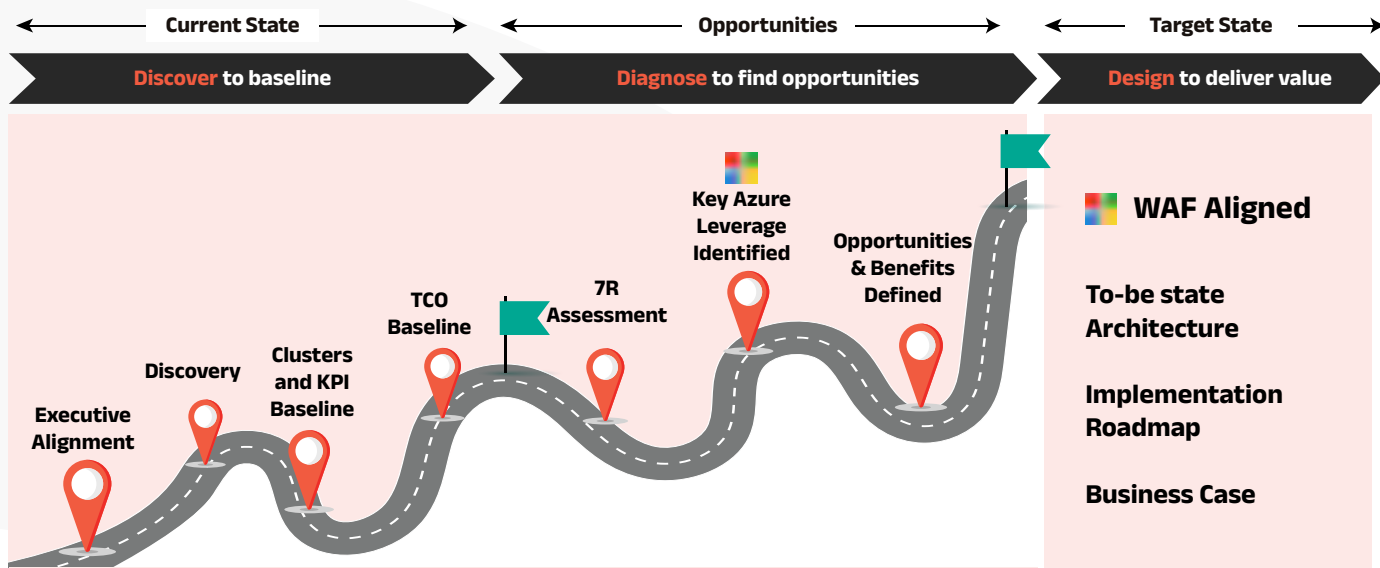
Current State

Opportunities

Target State

Discover to baseline

Diagnose to find opportunities

Design to deliver value

Executive Alignment

Discovery

Clusters and KPI Baseline

TCO Baseline

7R Assessment

Key Azure Leverage Identified

Opportunities & Benefits Defined

WAF Aligned

To-be state Architecture

Implementation Roadmap

Business Case